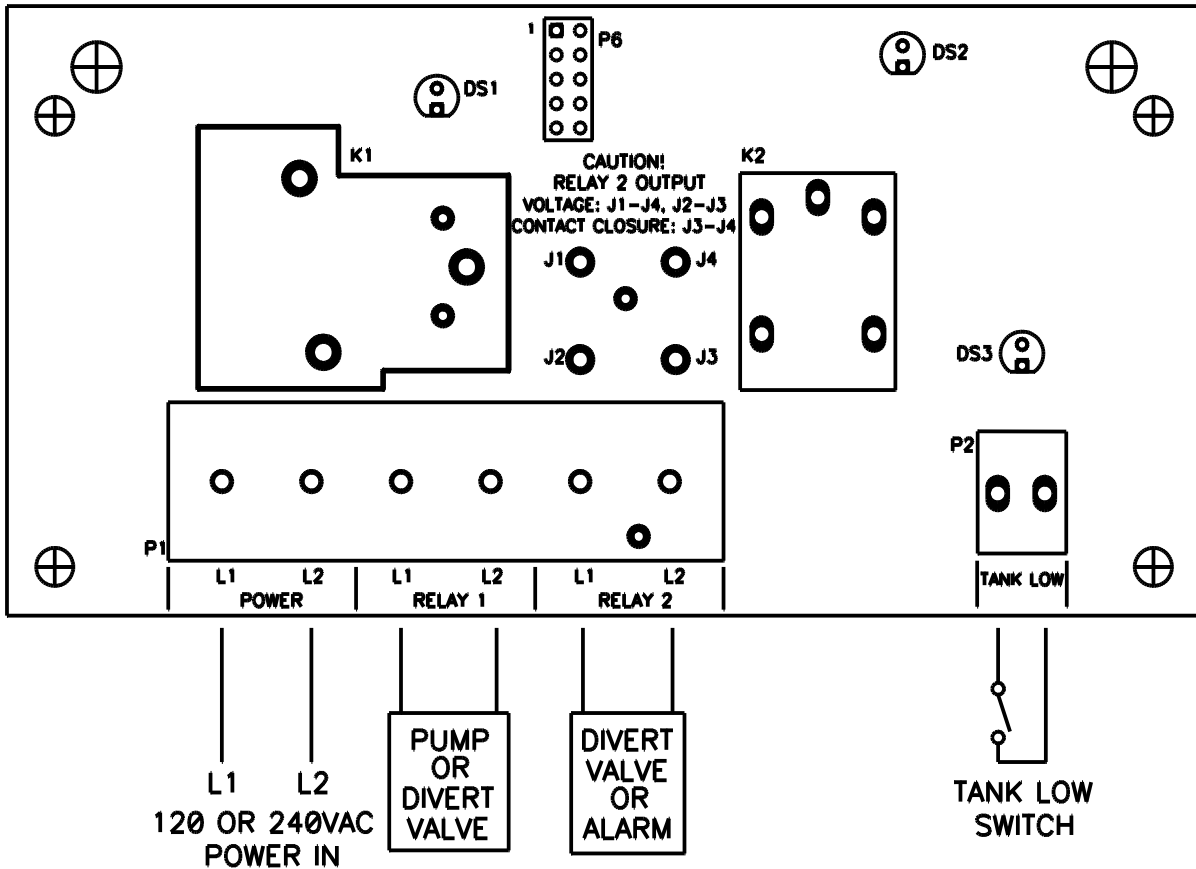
1
P6

DS1

DS2

K1

K2

CAUTION!
RELAY 2 OUTPUT
VOLTAGE: J1-J4, J2-J3
CONTACT CLOSURE: J3-J4

J1
J4
J2
J3

DS3

P2

P1

L1 L2 L1 L2 L1 L2

POWER
RELAY 1
RELAY 2

TANK LOW

L1 L2
120 OR 240VAC
POWER IN

PUMP OR DIVERT VALVE

DIVERT VALVE OR ALARM

TANK LOW SWITCH